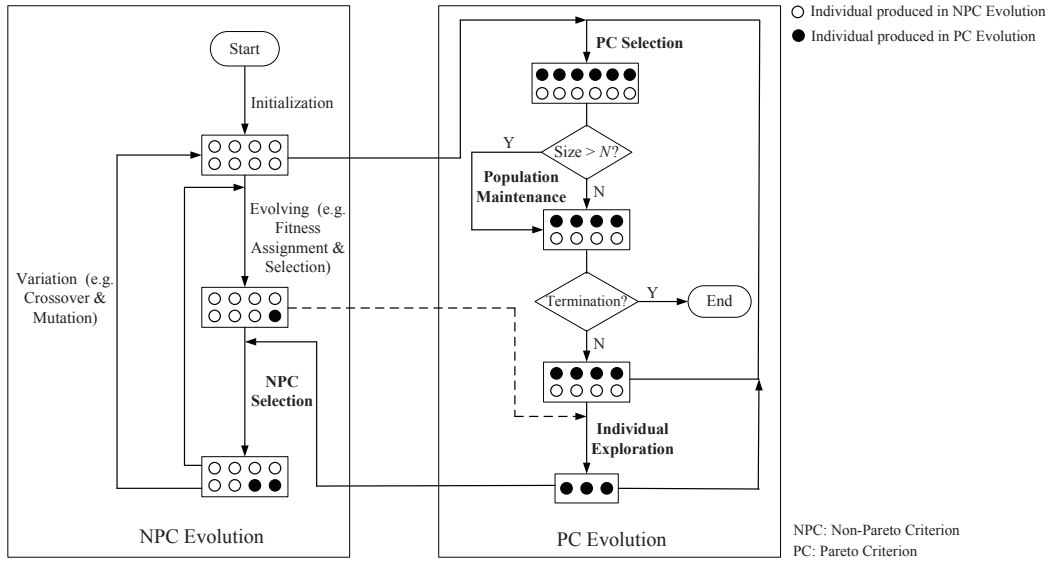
○ Individual produced in NPC Evolution
● Individual produced in PC Evolution

Start

Initialization

Evolving (e.g. Fitness Assignment & Selection)

Variation (e.g. Crossover & Mutation)

NPC Selection

NPC Evolution

PC Selection

Y

Size > $N$?

N

Population Maintenance

Termination?

Y

End

N

Individual Exploration

PC Evolution

NPC: Non-Pareto Criterion
PC: Pareto Criterion